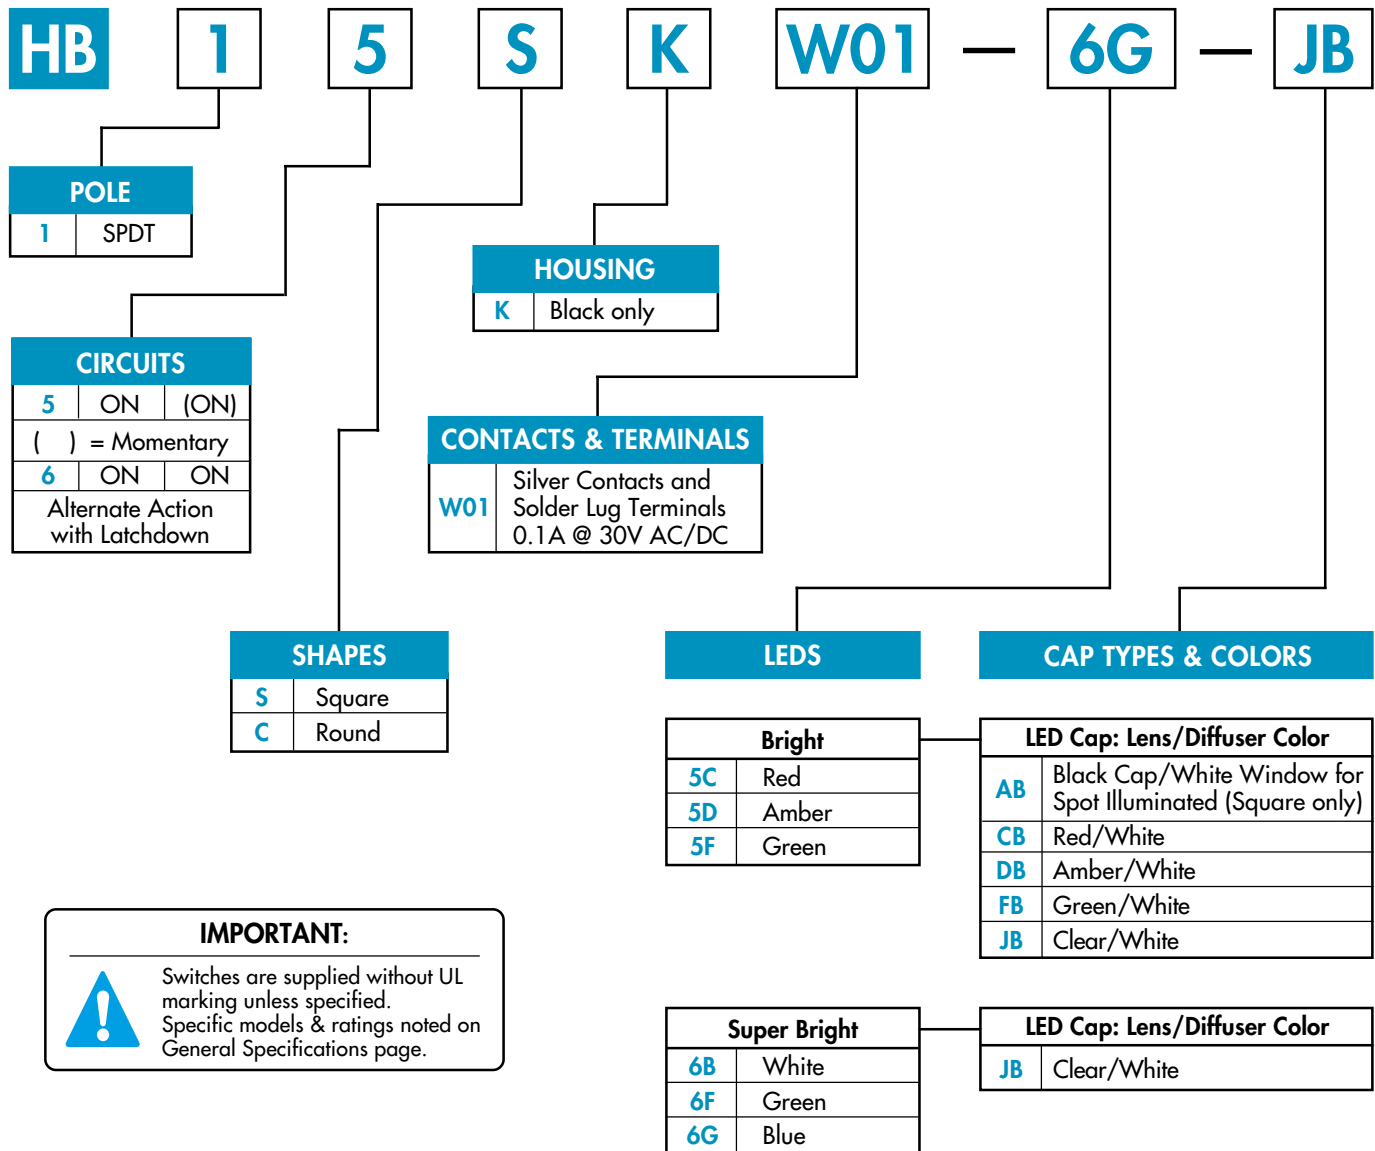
HB 1 5 S K W01 — 6G — JB

POLE

| 1 | SPDT |
|---|---|

HOUSING

| K | Black only |
|---|---|

CIRCUITS

| 5 | ON | (ON) |
|---|---|---|
| ( ) = Momentary | | |
| 6 | ON | ON |
| Alternate Action with Latchdown | | |

CONTACTS & TERMINALS

| W01 | Silver Contacts and Solder Lug Terminals 0.1A @ 30V AC/DC |
|---|---|

SHAPES

| S | Square |
|---|---|
| C | Round |

LEDS

CAP TYPES & COLORS

| Bright | |
|---|---|
| 5C | Red |
| 5D | Amber |
| 5F | Green |

| LED Cap: Lens/Diffuser Color | |
|---|---|
| AB | Black Cap/White Window for Spot Illuminated (Square only) |
| CB | Red/White |
| DB | Amber/White |
| FB | Green/White |
| JB | Clear/White |

IMPORTANT:

Switches are supplied without UL marking unless specified. Specific models & ratings noted on General Specifications page.

| Super Bright | |
|---|---|
| 6B | White |
| 6F | Green |
| 6G | Blue |

| LED Cap: Lens/Diffuser Color | |
|---|---|
| JB | Clear/White |